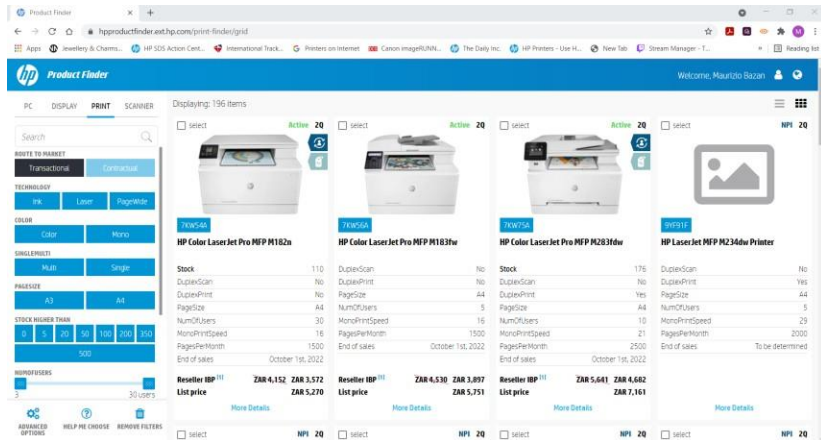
Product Finder × +

hpproductfinder.ext.hp.com/print-finder/grid

Apps Jewellery & Charms... HP SDS Action Cent... International Track... Printers on Internet Canon imageRUNN... The Daily Inc. HP Printers - Use H... New Tab Stream Manager - T... » Reading list

Product Finder

Welcome, Maurizio Bazan

PC DISPLAY PRINT SCANNER

Search

ROUTE TO MARKET
Transactional Contractual

TECHNOLOGY
Ink Laser PageWide

COLOR
Color Mono

SINGLE/MULTI
Multi Single

PAGESIZE
A3 A4

STOCK HIGHER THAN
0 5 20 50 100 200 350
500

NUMOFUSERS
3 30 users

ADVANCED OPTIONS HELP ME CHOOSE REMOVE FILTERS

Displaying: 196 items

select Active 2Q
7KW54A
HP Color LaserJet Pro MFP M182n
| | |
|---|---|
| Stock | 110 |
| DuplexScan | No |
| DuplexPrint | No |
| PageSize | A4 |
| NumOfUsers | 30 |
| MonoPrintSpeed | 16 |
| PagesPerMonth | 1500 |
| End of sales | October 1st, 2022 |

Reseller IBP [1] ZAR 4,152 ZAR 3,572
List price ZAR 5,270
More Details

select Active 2Q
7KW56A
HP Color LaserJet Pro MFP M183fw
| | |
|---|---|
| DuplexScan | No |
| DuplexPrint | No |
| PageSize | A4 |
| NumOfUsers | 5 |
| MonoPrintSpeed | 16 |
| PagesPerMonth | 1500 |
| End of sales | October 1st, 2022 |

Reseller IBP [1] ZAR 4,530 ZAR 3,897
List price ZAR 5,751
More Details

select Active 2Q
7KW75A
HP Color LaserJet Pro MFP M283fdw
| | |
|---|---|
| Stock | 176 |
| DuplexScan | No |
| DuplexPrint | Yes |
| PageSize | A4 |
| NumOfUsers | 10 |
| MonoPrintSpeed | 21 |
| PagesPerMonth | 2500 |
| End of sales | October 1st, 2022 |

Reseller IBP [1] ZAR 5,641 ZAR 4,682
List price ZAR 7,161
More Details

select NPI 2Q
9YF91F
HP LaserJet MFP M234dw Printer
| | |
|---|---|
| DuplexScan | No |
| DuplexPrint | Yes |
| PageSize | A4 |
| NumOfUsers | 5 |
| MonoPrintSpeed | 29 |
| PagesPerMonth | 2000 |
| End of sales | To be determined |

More Details

select NPI 2Q
select NPI 2Q
select NPI 2Q
select NPI 2Q